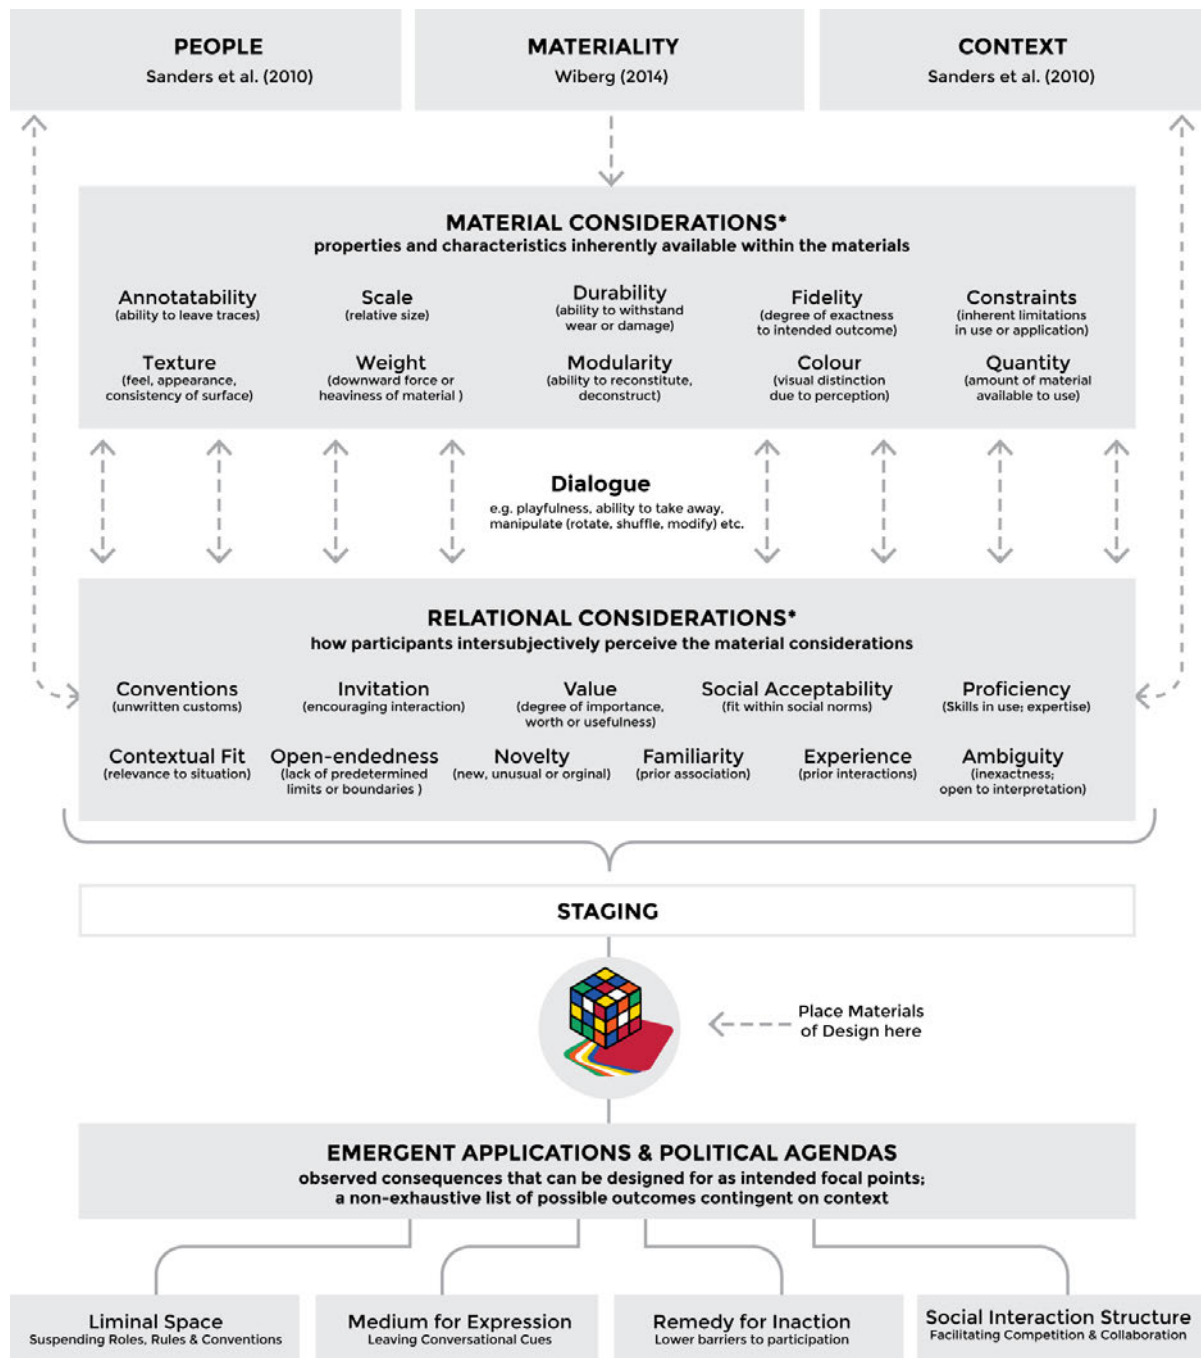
PEOPLE
Sanders et al. (2010)

MATERIALITY
Wiberg (2014)

CONTEXT
Sanders et al. (2010)

MATERIAL CONSIDERATIONS*
properties and characteristics inherently available within the materials

Annotatability
(ability to leave traces)

Scale
(relative size)

Durability
(ability to withstand wear or damage)

Fidelity
(degree of exactness to intended outcome)

Constraints
(inherent limitations in use or application)

Texture
(feel, appearance, consistency of surface)

Weight
(downward force or heaviness of material )

Modularity
(ability to reconstitute, deconstruct)

Colour
(visual distinction due to perception)

Quantity
(amount of material available to use)

Dialogue
e.g. playfulness, ability to take away, manipulate (rotate, shuffle, modify) etc.

RELATIONAL CONSIDERATIONS*
how participants intersubjectively perceive the material considerations

Conventions
(unwritten customs)

Invitation
(encouraging interaction)

Value
(degree of importance, worth or usefulness)

Social Acceptability
(fit within social norms)

Proficiency
(Skills in use; expertise)

Contextual Fit
(relevance to situation)

Open-endedness
(lack of predetermined limits or boundaries )

Novelty
(new, unusual or orginal)

Familiarity
(prior association)

Experience
(prior interactions)

Ambiguity
(inexactness; open to interpretation)

STAGING

Place Materials of Design here

EMERGENT APPLICATIONS & POLITICAL AGENDAS
observed consequences that can be designed for as intended focal points; a non-exhaustive list of possible outcomes contingent on context

Liminal Space
Suspending Roles, Rules & Conventions

Medium for Expression
Leaving Conversational Cues

Remedy for Inaction
Lower barriers to participation

Social Interaction Structure
Facilitating Competition & Collaboration